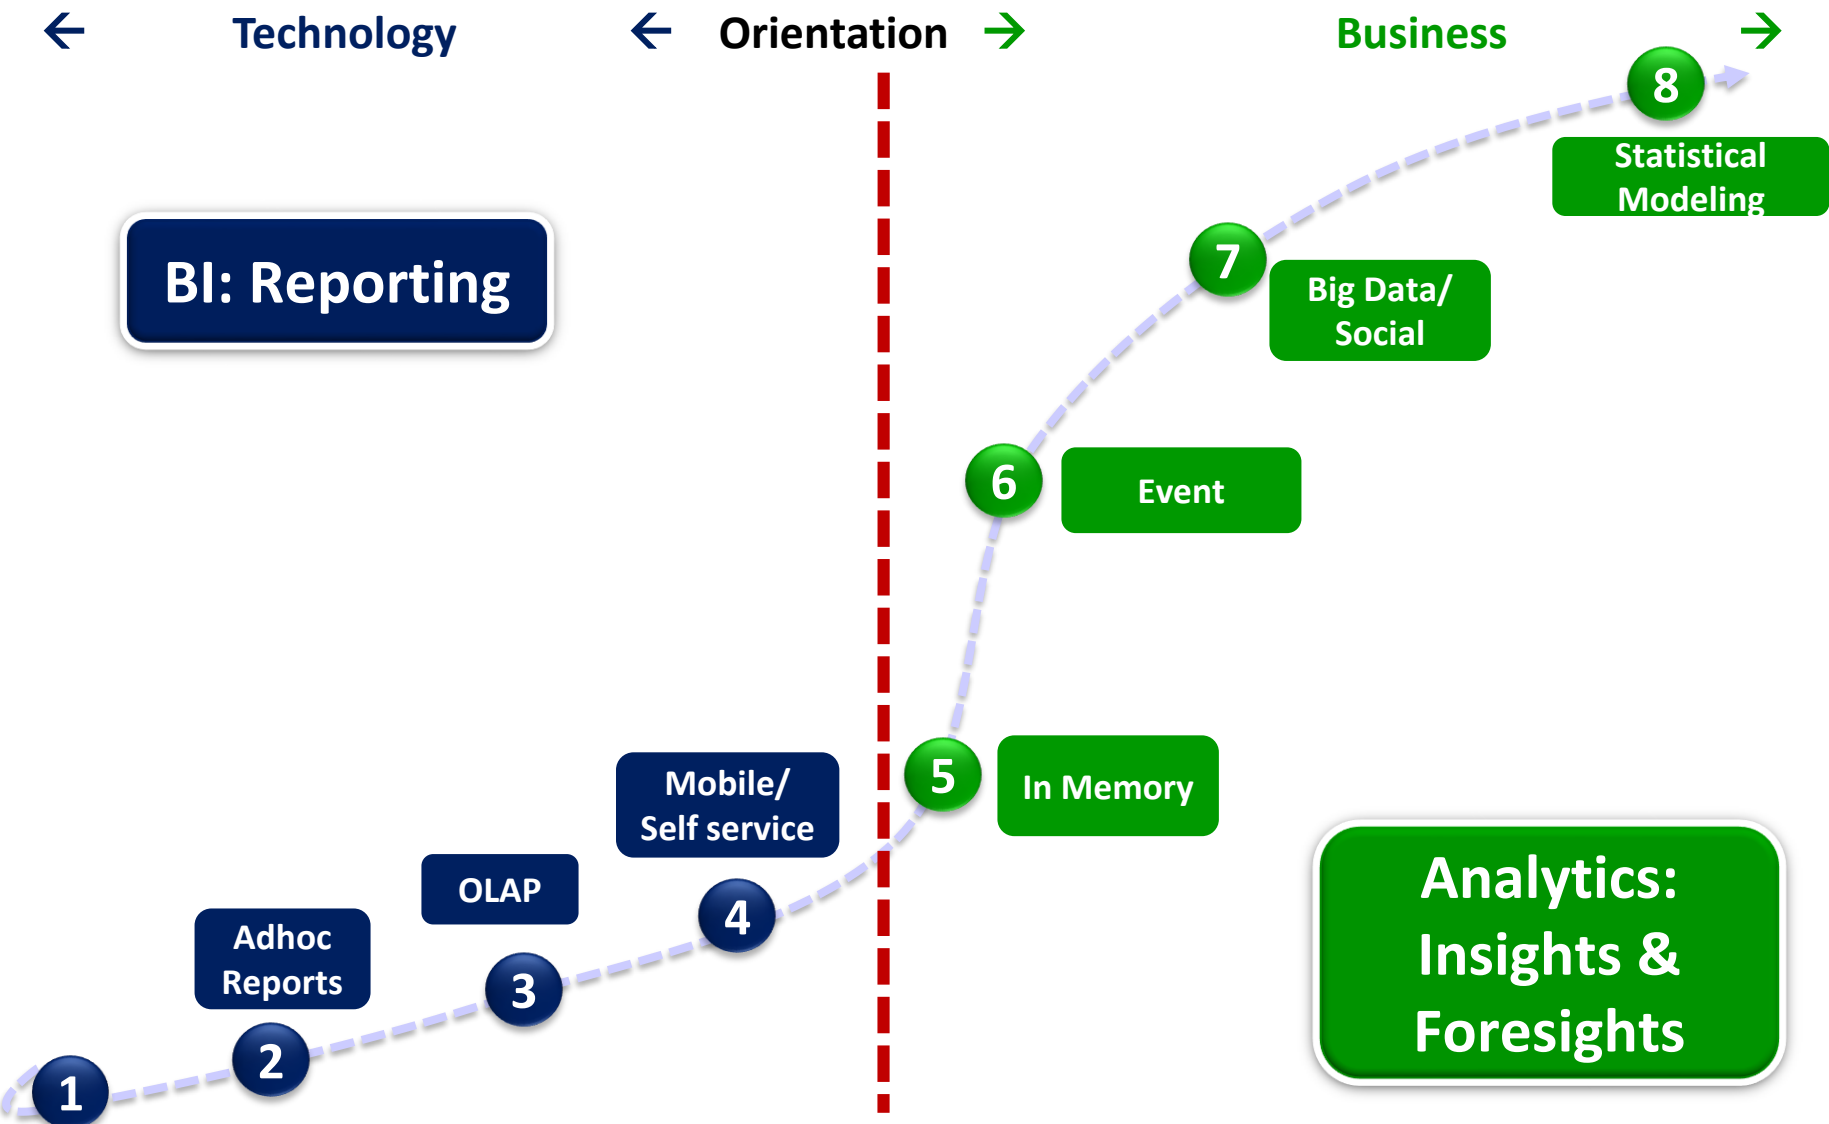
← Technology ← Orientation → Business →

8

Statistical Modeling

BI: Reporting

7

Big Data/ Social

6

Event

5

In Memory

Mobile/ Self service

OLAP

Adhoc Reports

4

3

2

1

Analytics: Insights & Foresights